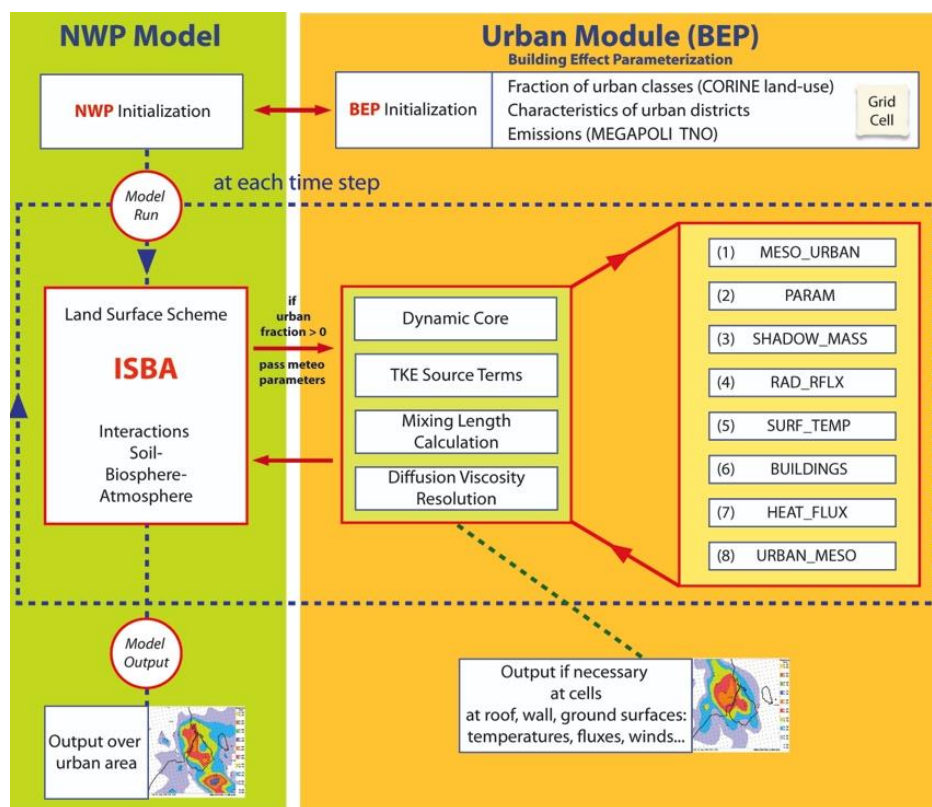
NWP Model

Urban Module (BEP)
Building Effect Parameterization

NWP Initialization

BEP Initialization

Fraction of urban classes (CORINE land-use)
Characteristics of urban districts
Emissions (MEGAPOLI TNO)

Grid Cell

Model Run

at each time step

Land Surface Scheme

ISBA

Interactions Soil-Biosphere-Atmosphere

if urban fraction > 0

pass meteo parameters

Dynamic Core

TKE Source Terms

Mixing Length Calculation

Diffusion Viscosity Resolution

(1) MESO_URBAN

(2) PARAM

(3) SHADOW_MASS

(4) RAD_RFLX

(5) SURF_TEMP

(6) BUILDINGS

(7) HEAT_FLUX

(8) URBAN_MESO

Model Output

Output over urban area

Output if necessary at cells at roof, wall, ground surfaces: temperatures, fluxes, winds...